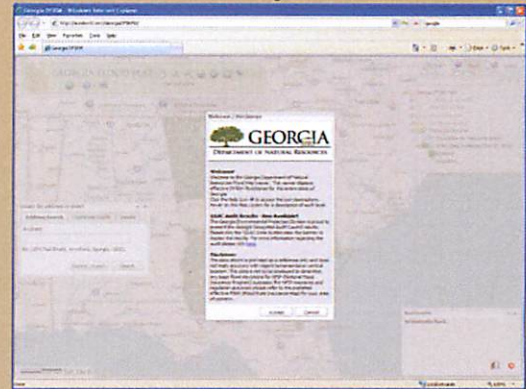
Georgia DFIRM - Windows Internet Explorer

File Edit View Favorites Tools Help

Georgia DFIRM

GEORGIA FLOOD MAPS

Welcome | Disclaimer

GEORGIA
DEPARTMENT OF NATURAL RESOURCES

Welcome!
Welcome to the Georgia Department of Natural Resources Flood Map Viewer. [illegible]

GSAC Audit Results - Now Available!
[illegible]

Disclaimer:
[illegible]

Accept Cancel

Search Address Search

Done